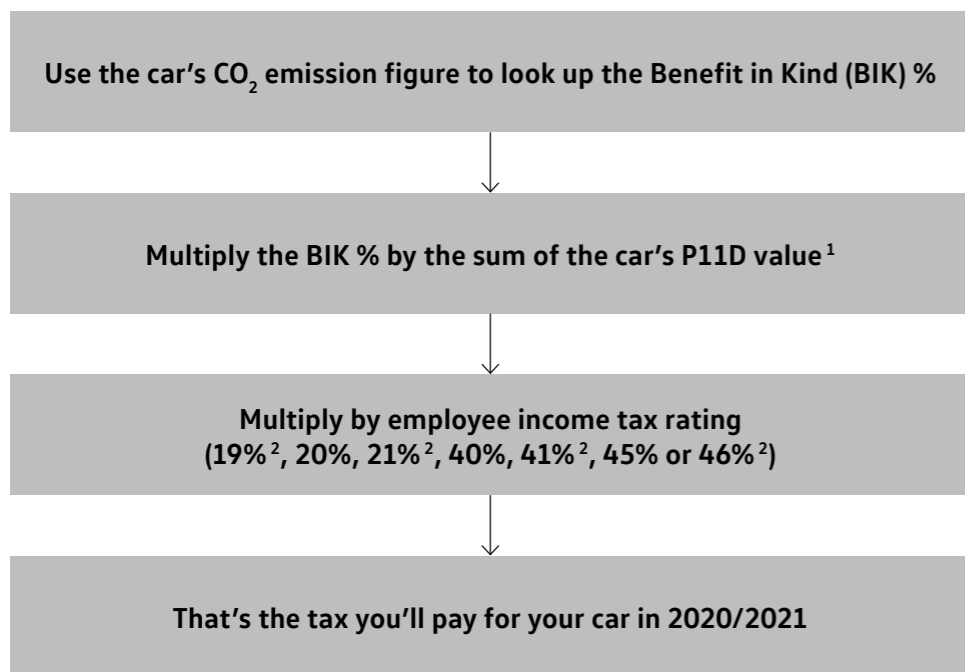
Use the car's $CO_2$ emission figure to look up the Benefit in Kind (BIK) %

Multiply the BIK % by the sum of the car's P11D value $^1$

Multiply by employee income tax rating (19% $^2$, 20%, 21% $^2$, 40%, 41% $^2$, 45% or 46% $^2$)

That's the tax you'll pay for your car in 2020/2021